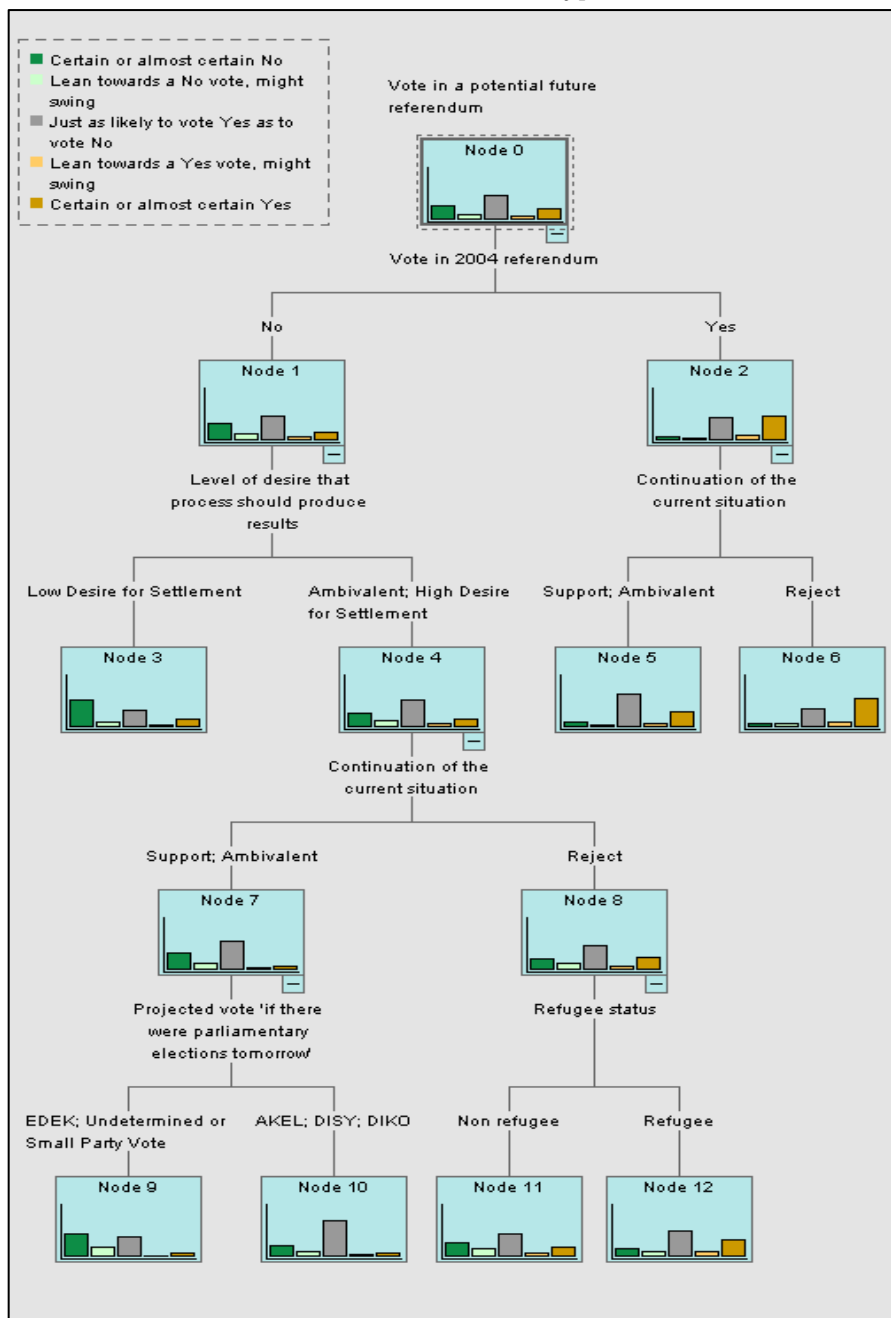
Certain or almost certain No
Lean towards a No vote, might swing
Just as likely to vote Yes as to vote No
Lean towards a Yes vote, might swing
Certain or almost certain Yes

Vote in a potential future referendum

Node 0

Vote in 2004 referendum

No

Yes

Node 1

Node 2

Level of desire that process should produce results

Continuation of the current situation

Low Desire for Settlement

Ambivalent; High Desire for Settlement

Support; Ambivalent

Reject

Node 3

Node 4

Node 5

Node 6

Continuation of the current situation

Support; Ambivalent

Reject

Node 7

Node 8

Projected vote 'if there were parliamentary elections tomorrow'

Refugee status

EDEK; Undetermined or Small Party Vote

AKEL; DISY; DIKO

Non refugee

Refugee

Node 9

Node 10

Node 11

Node 12